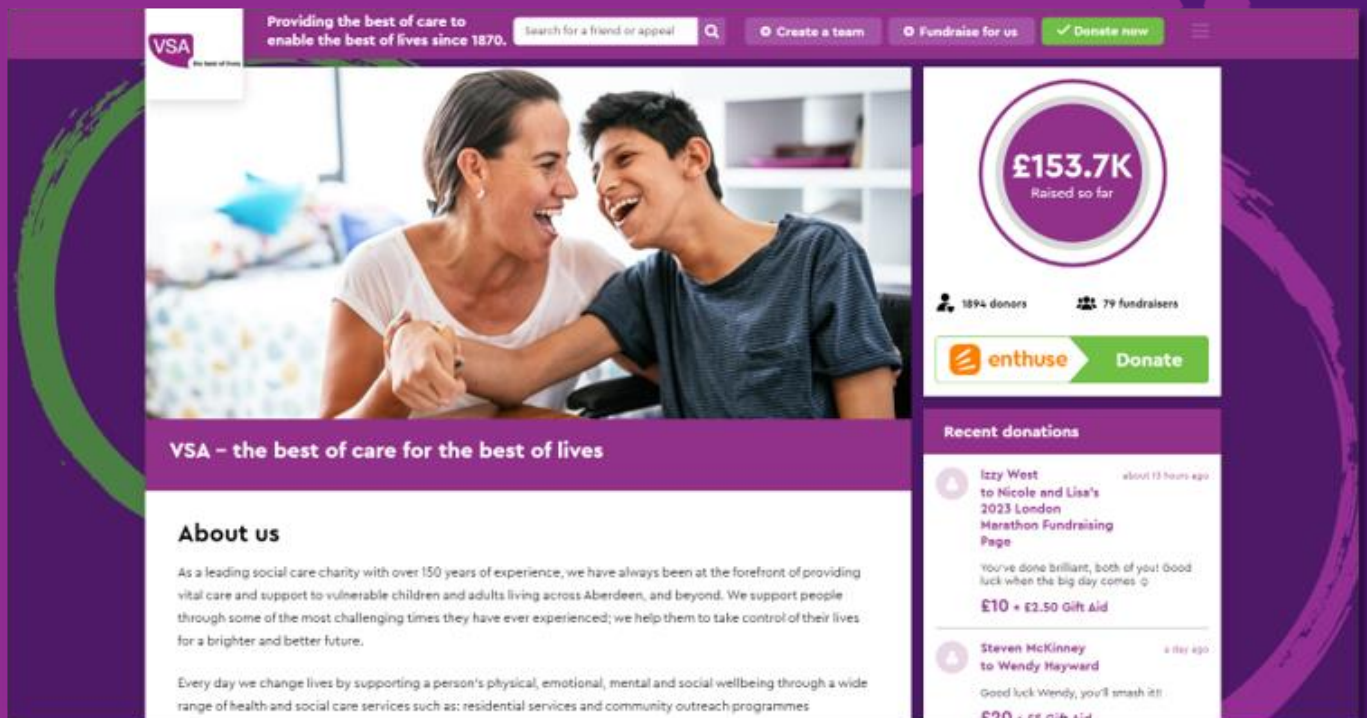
VSA
the best of lives

Providing the best of care to enable the best of lives since 1870.

Search for a friend or appeal

Create a team

Fundraise for us

Donate now

£153.7K
Raised so far

1894 donors

79 fundraisers

enthuse Donate

VSA – the best of care for the best of lives

About us

As a leading social care charity with over 150 years of experience, we have always been at the forefront of providing vital care and support to vulnerable children and adults living across Aberdeen, and beyond. We support people through some of the most challenging times they have ever experienced; we help them to take control of their lives for a brighter and better future.

Every day we change lives by supporting a person's physical, emotional, mental and social wellbeing through a wide range of health and social care services such as: residential services and community outreach programmes

Recent donations

Izzy West to Nicole and Lisa's 2023 London Marathon Fundraising Page
about 13 hours ago

You've done brilliant, both of you! Good luck when the big day comes ☺

£10 + £2.50 Gift Aid

Steven McKinney to Wendy Hayward
a day ago

Good luck Wendy, you'll smash it!!

£20 + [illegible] Gift Aid